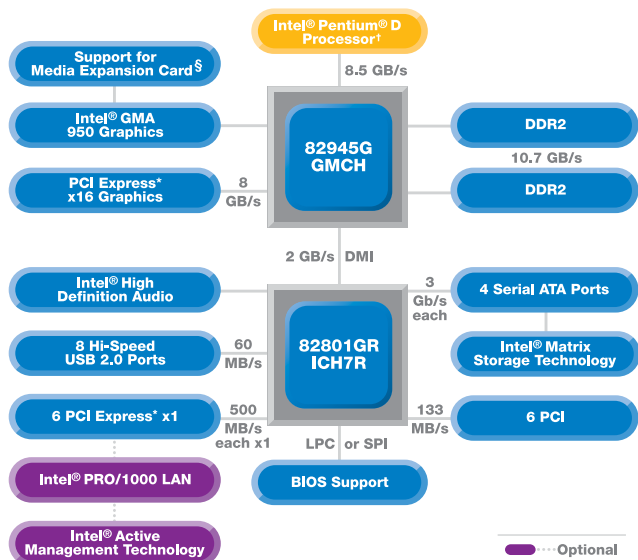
Intel® Pentium® D Processor†

8.5 GB/s

Support for Media Expansion Card §

Intel® GMA 950 Graphics

PCI Express* x16 Graphics

8 GB/s

82945G GMCH

DDR2

10.7 GB/s

DDR2

2 GB/s DMI

Intel® High Definition Audio

3 Gb/s each

4 Serial ATA Ports

8 Hi-Speed USB 2.0 Ports

60 MB/s

82801GR ICH7R

Intel® Matrix Storage Technology

6 PCI Express* x1

500 MB/s each x1

133 MB/s

6 PCI

LPC or SPI

Intel® PRO/1000 LAN

BIOS Support

Intel® Active Management Technology

Optional